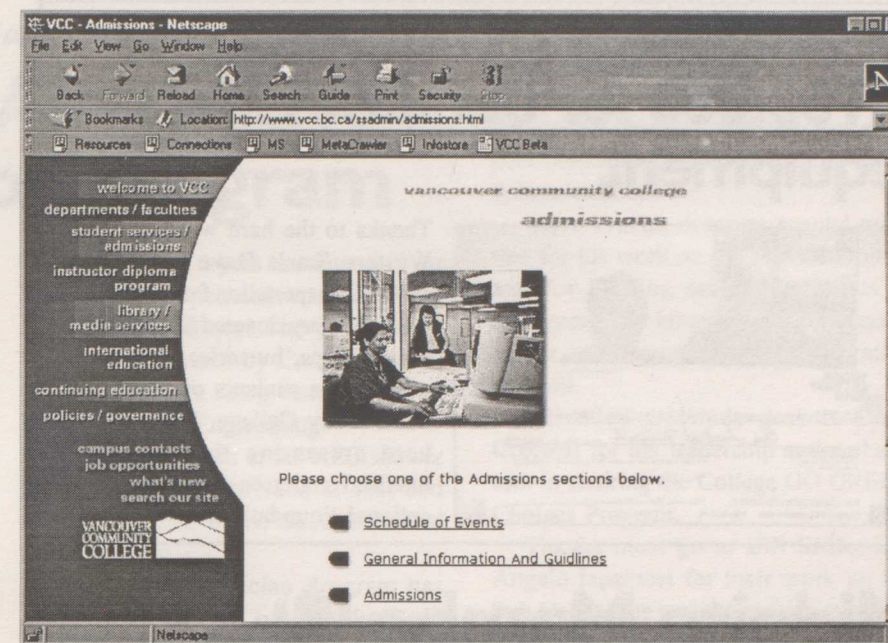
VCC - Admissions - Netscape

File Edit View Go Window Help

Back Forward Reload Home Search Guide Print Security Stop

Bookmarks Location: http://www.vcc.bc.ca/ssadmin/admissions.html

Resources Connections MS MetaCrawler Infostore VCC Beta

welcome to VCC
departments / faculties
student services / admissions
instructor diploma program
library / media services
international education
continuing education
policies / governance

campus contacts
job opportunities
what's new
search our site

VANCOUVER COMMUNITY COLLEGE

vancouver community college

admissions

Please choose one of the Admissions sections below.

Schedule of Events

General Information And Guidlines

Admissions

Netscape